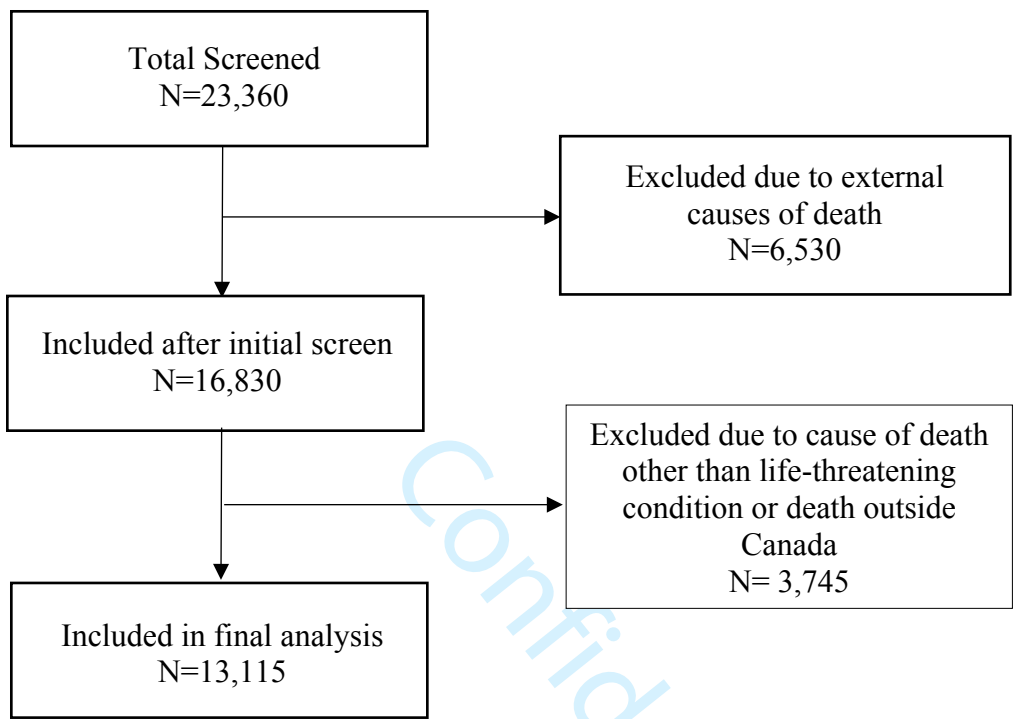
Total Screened
N=23,360

Excluded due to external causes of death
N=6,530

Included after initial screen
N=16,830

Excluded due to cause of death other than life-threatening condition or death outside Canada
N= 3,745

Included in final analysis
N=13,115

Confid